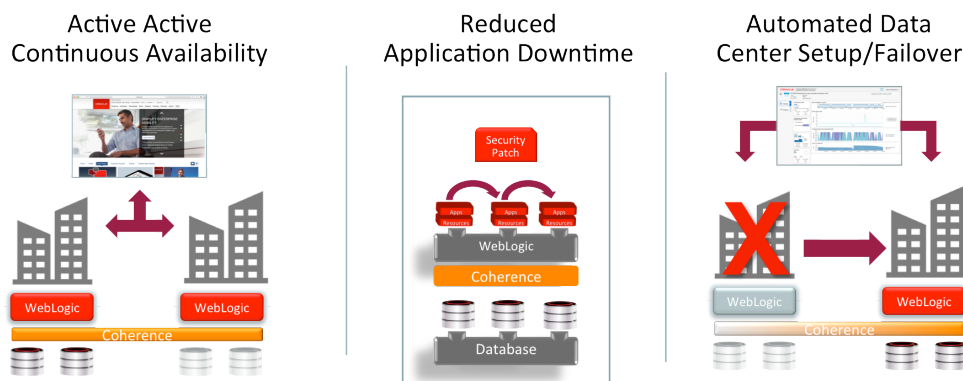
Active Active
Continuous Availability

WebLogic
WebLogic
Coherence

Reduced
Application Downtime

Security Patch

Apps
Resources
Apps
Resources
Apps
Resources

WebLogic
Coherence
Database

Automated Data
Center Setup/Failover

WebLogic
WebLogic
Coherence